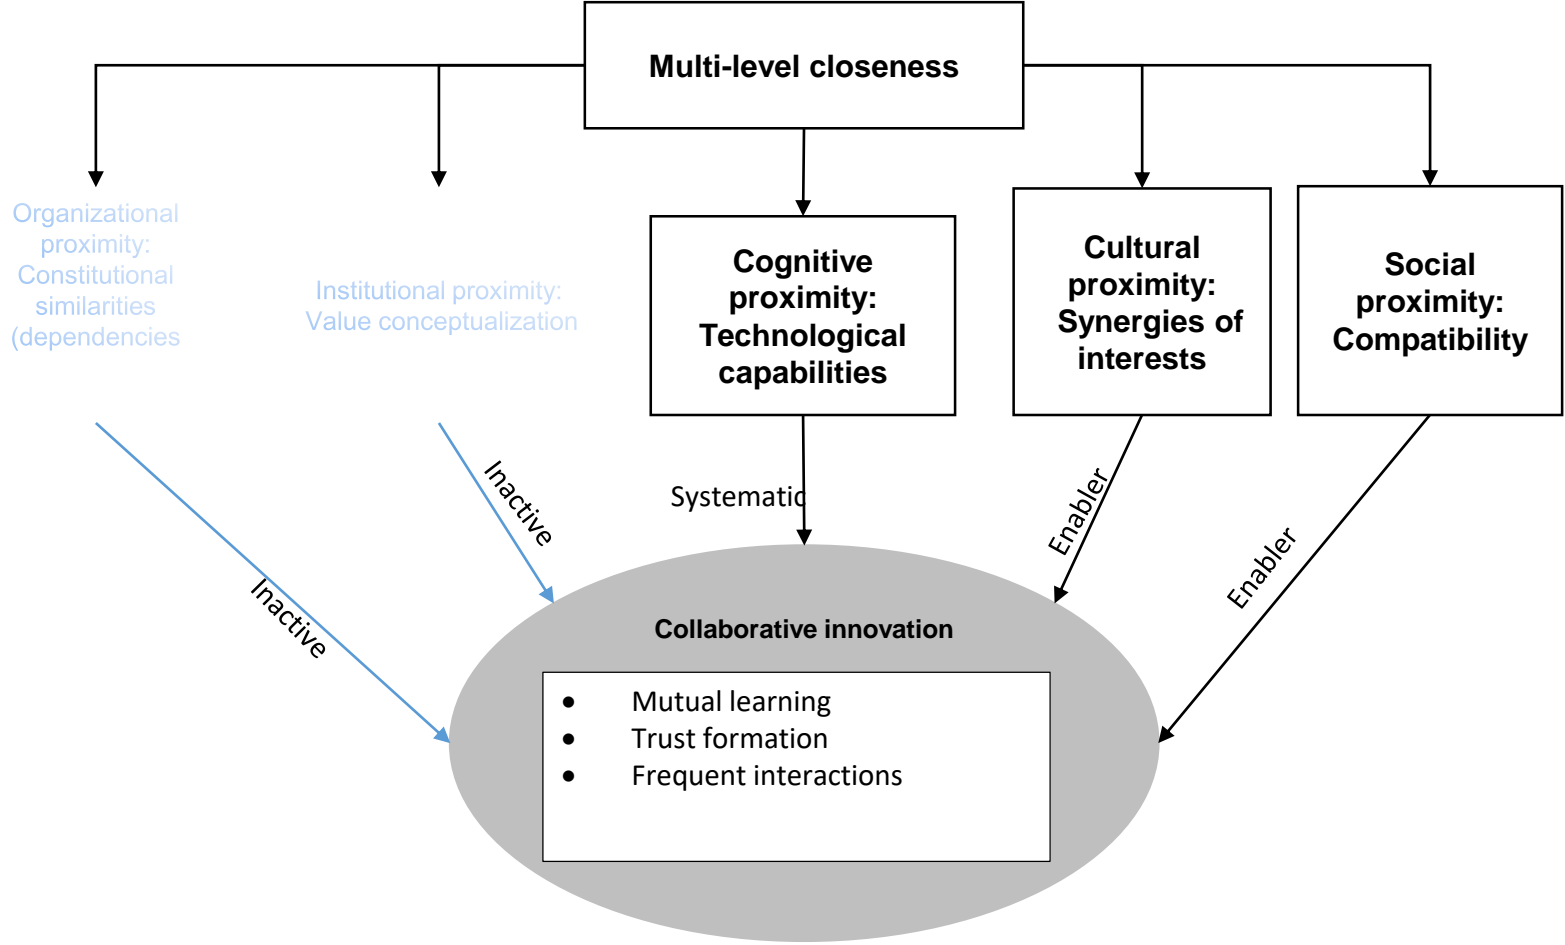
Multi-level closeness

Organizational proximity: Constitutional similarities (dependencies

Institutional proximity: Value conceptualization

Cognitive proximity: Technological capabilities

Cultural proximity: Synergies of interests

Social proximity: Compatibility

Inactive

Inactive

Systematic

Enabler

Enabler

Collaborative innovation

- Mutual learning
- Trust formation
- Frequent interactions